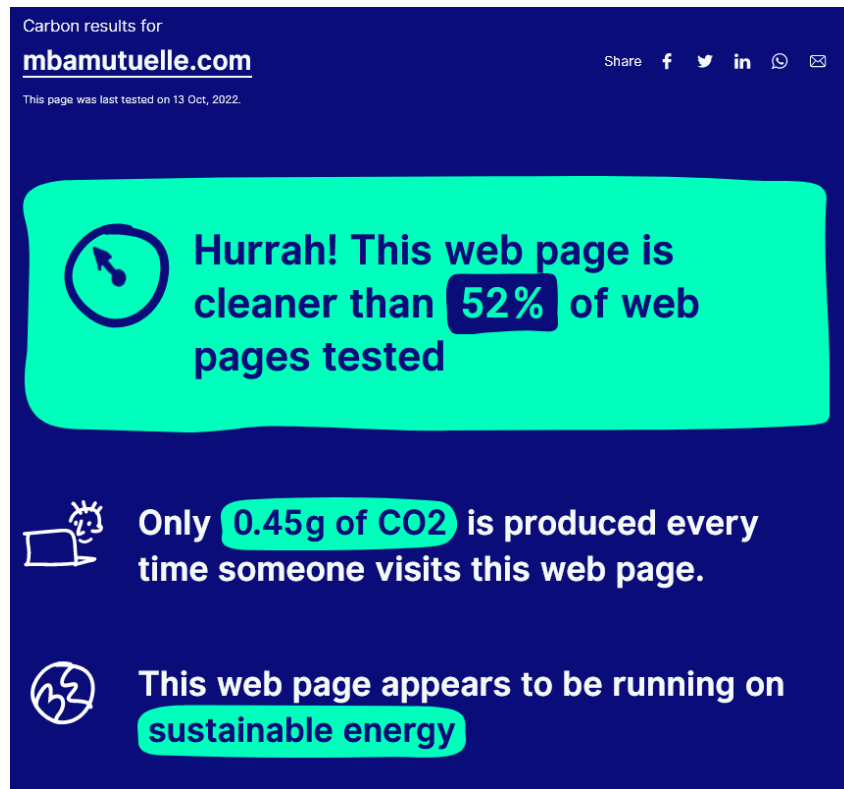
Carbon results for

mbamutuelle.com

Share

This page was last tested on 13 Oct, 2022.

Hurrah! This web page is cleaner than 52% of web pages tested

Only 0.45g of CO2 is produced every time someone visits this web page.

This web page appears to be running on sustainable energy